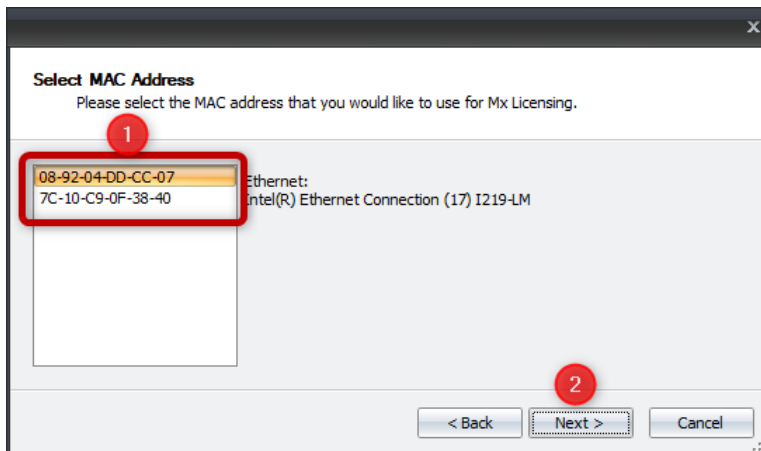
x

Select MAC Address
Please select the MAC address that you would like to use for Mx Licensing.

1

08-92-04-DD-CC-07
7C-10-C9-0F-38-40

Ethernet:
Intel(R) Ethernet Connection (17) I219-LM

2

< Back
Next >
Cancel